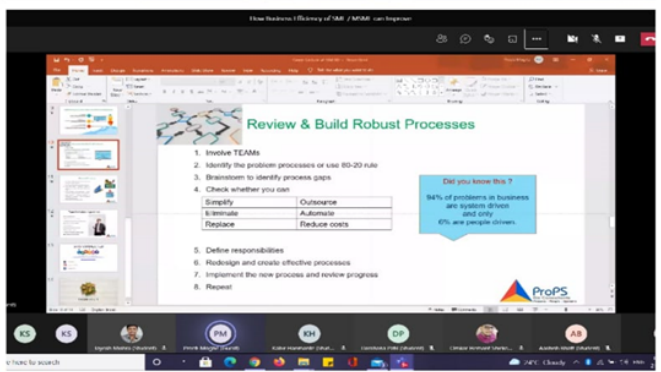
How Business Efficiency of SME / MSME can Improve

Review & Build Robust Processes

1. Involve TEAMs
2. Identify the problem processes or use 80-20 rule
3. Brainstorm to identify process gaps
4. Check whether you can

| Simplify | Outsource |
|---|---|
| Eliminate | Automate |
| Replace | Reduce costs |

5. Define responsibilities
6. Redesign and create effective processes
7. Implement the new process and review progress
8. Repeat

Did you know this ?

94% of problems in business are system driven and only 6% are people driven.

ProPS

KS KS PM KH DP AB

here to search

24°C Cloudy